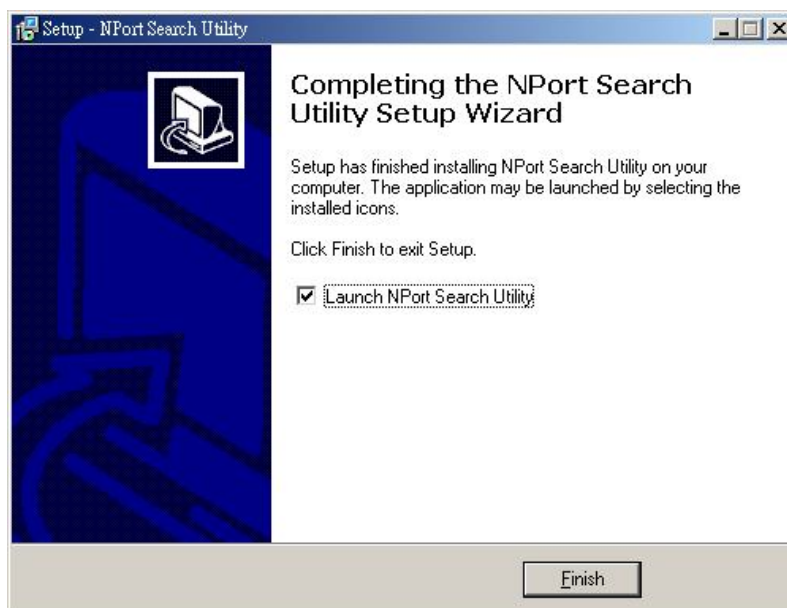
Setup - NPort Search Utility

Completing the NPort Search Utility Setup Wizard

Setup has finished installing NPort Search Utility on your computer. The application may be launched by selecting the installed icons.

Click Finish to exit Setup.

☑ Launch NPort Search Utility

Finish